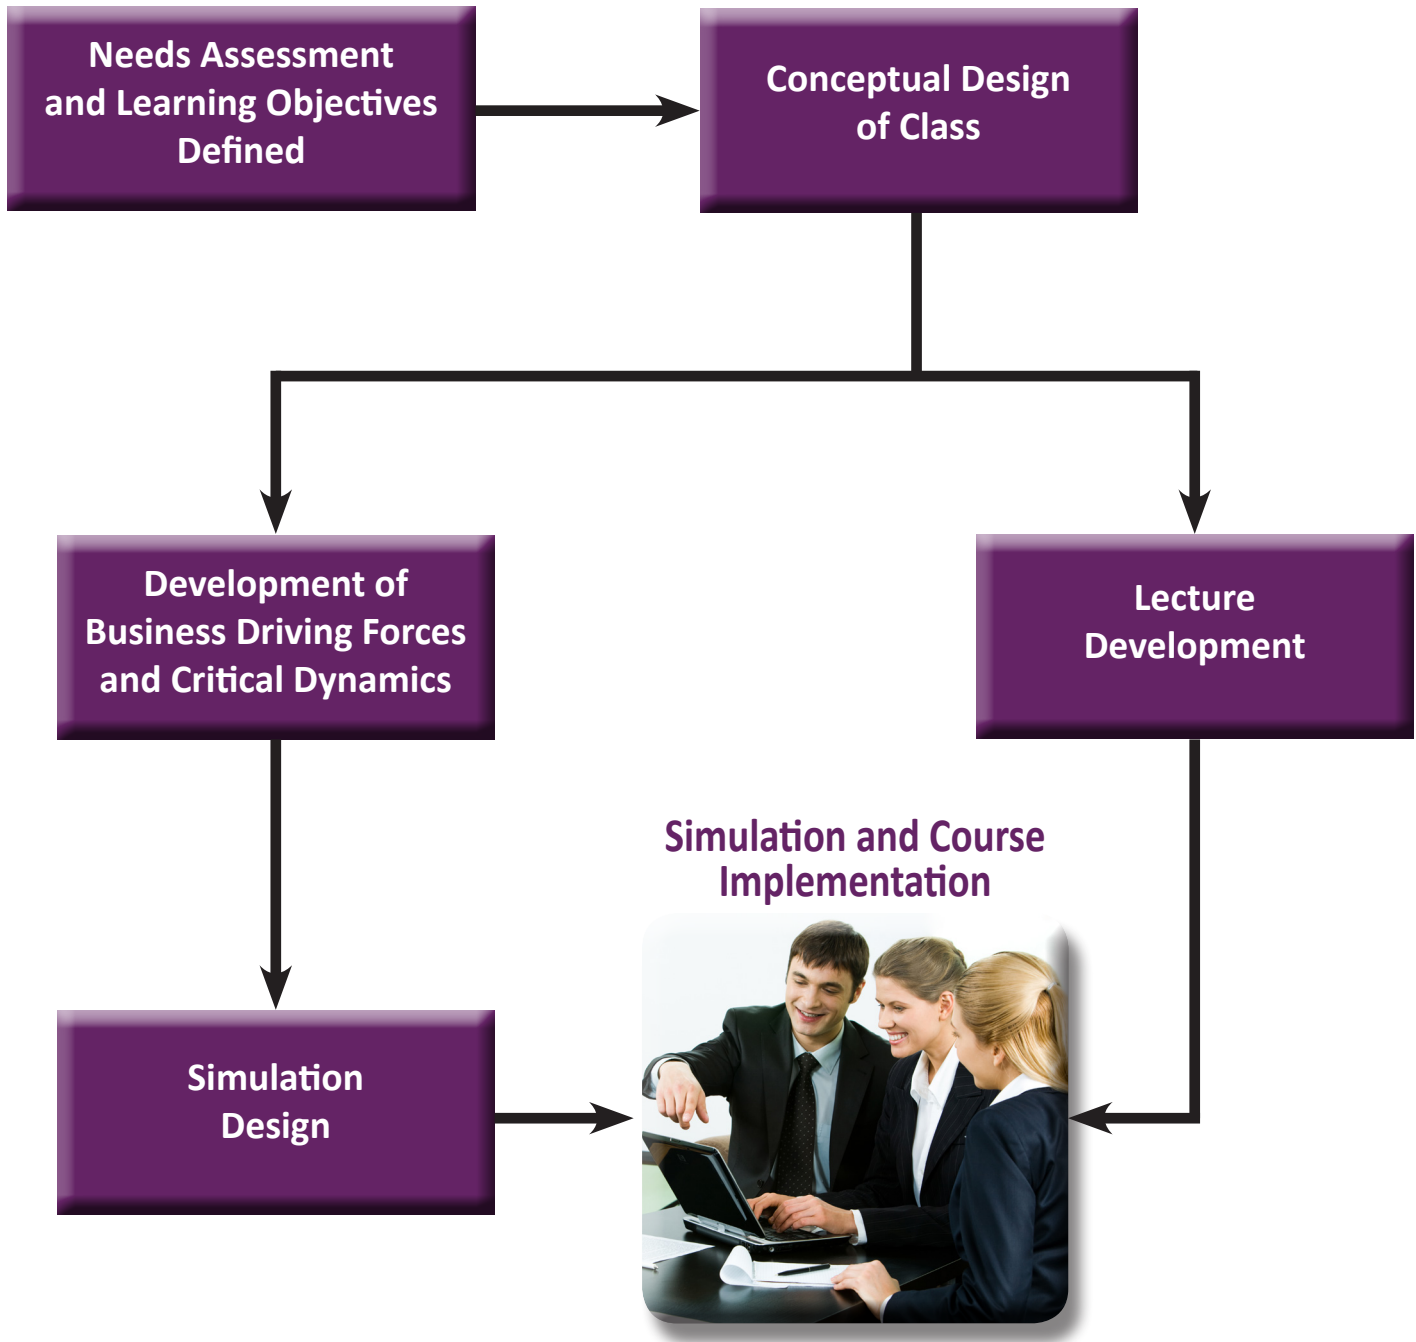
Needs Assessment and Learning Objectives Defined

Conceptual Design of Class

Development of Business Driving Forces and Critical Dynamics

Lecture Development

Simulation and Course Implementation

Simulation Design